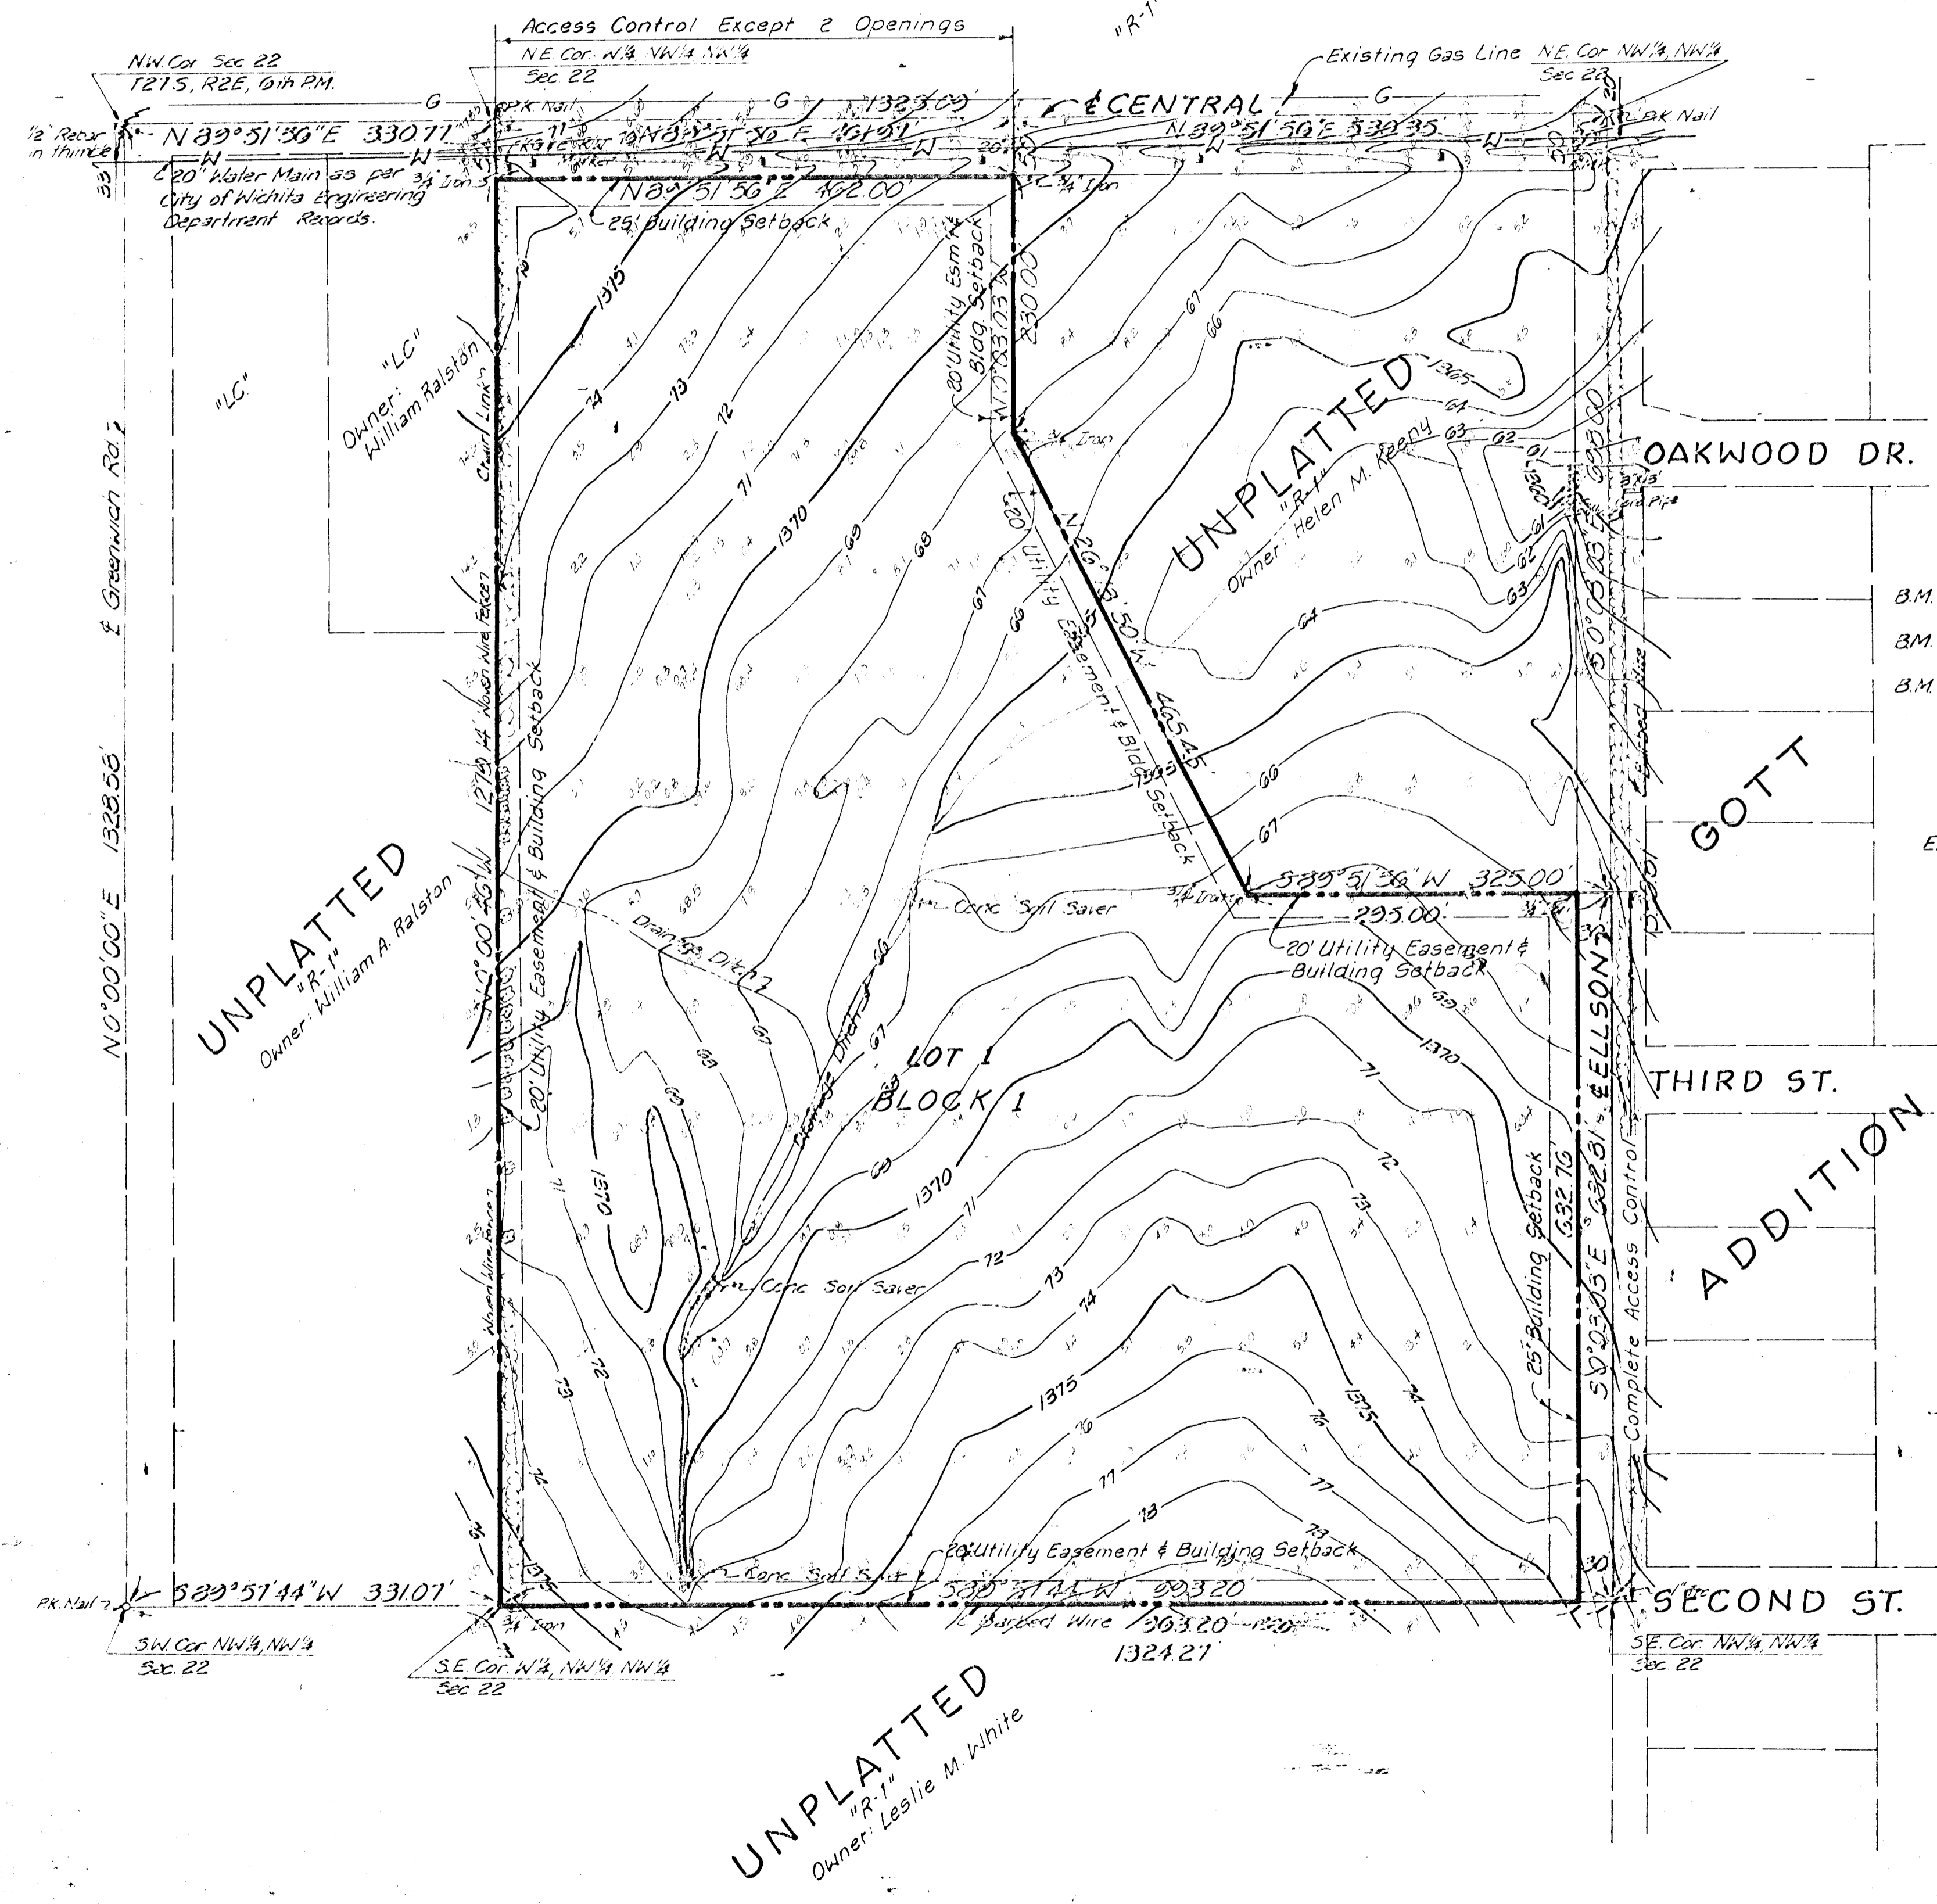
Access Control Except 2 Openings

"R-1"

N.W. Cor. Sec 22
T27S, R2E, 6th P.M.

N.E. Cor. W½ NW¼ NW¼
Sec 22

Existing Gas Line N.E. Cor. NW¼, NW¼
Sec 22

½" Rebar in thimble

N 89°51'36"E 330.77'

1323.09'

℄ CENTRAL

N 89°51'50"E 530.35'

P.K. Nail

"20" Water Main as per City of Wichita Engineering Department Records.

N 89°51'56"E 462.00'

25' Building Setback

20' Utility Esm't & Bldg. Setback

230.00

"LC"

"LC"
Owner: William Ralston

Chain Link

1375

74

73

72

71

1370

69

68

67

66

Iron

UNPLATTED
"R-1"
Owner: Helen M. Keeny

67

66

1365

64

63

62

61

60.00

OAKWOOD DR.

℄ Greenwich Rd.

N 0°00'00"E 1328.58'

Woven Wire Fence

Utility Easement & Bldg. Setback

N 26°13'50"W 465.45

64

66

67

S 0°00'05"E

B.M.

B.M.

B.M.

GOTT

E.

Building Setback

Conc. Soil Saver

S 89°51'36"W 325.00'

295.00'

20' Utility Easement & Building Setback

UNPLATTED
"R-1"
Owner: William A. Ralston

20' Utility Easement & Building Setback

Drainage Ditch

Drainage Ditch

LOT 1
BLOCK 1

1370

71

72

73

℄ ELLSON

THIRD ST.

ADDITION

1370

69

1370

71

72

73

74

1375

76

77

78

Conc. Soil Saver

25' Building Setback

632.76

S 0°03'05"E 632.81

Complete Access Control

1375

20' Utility Easement & Building Setback

P.K. Nail

S 89°51'44"W 331.07'

Conc. Soil Saver

S 89°51'44"W 993.20'

Barbed Wire

363.20'

1324.27'

SECOND ST.

¾" Iron

S.W. Cor. NW¼, NW¼
Sec. 22

S.E. Cor. W½, NW¼ NW¼
Sec 22

S.E. Cor. NW¼, NW¼
Sec. 22

UNPLATTED
"R-1"
Owner: Leslie M. White